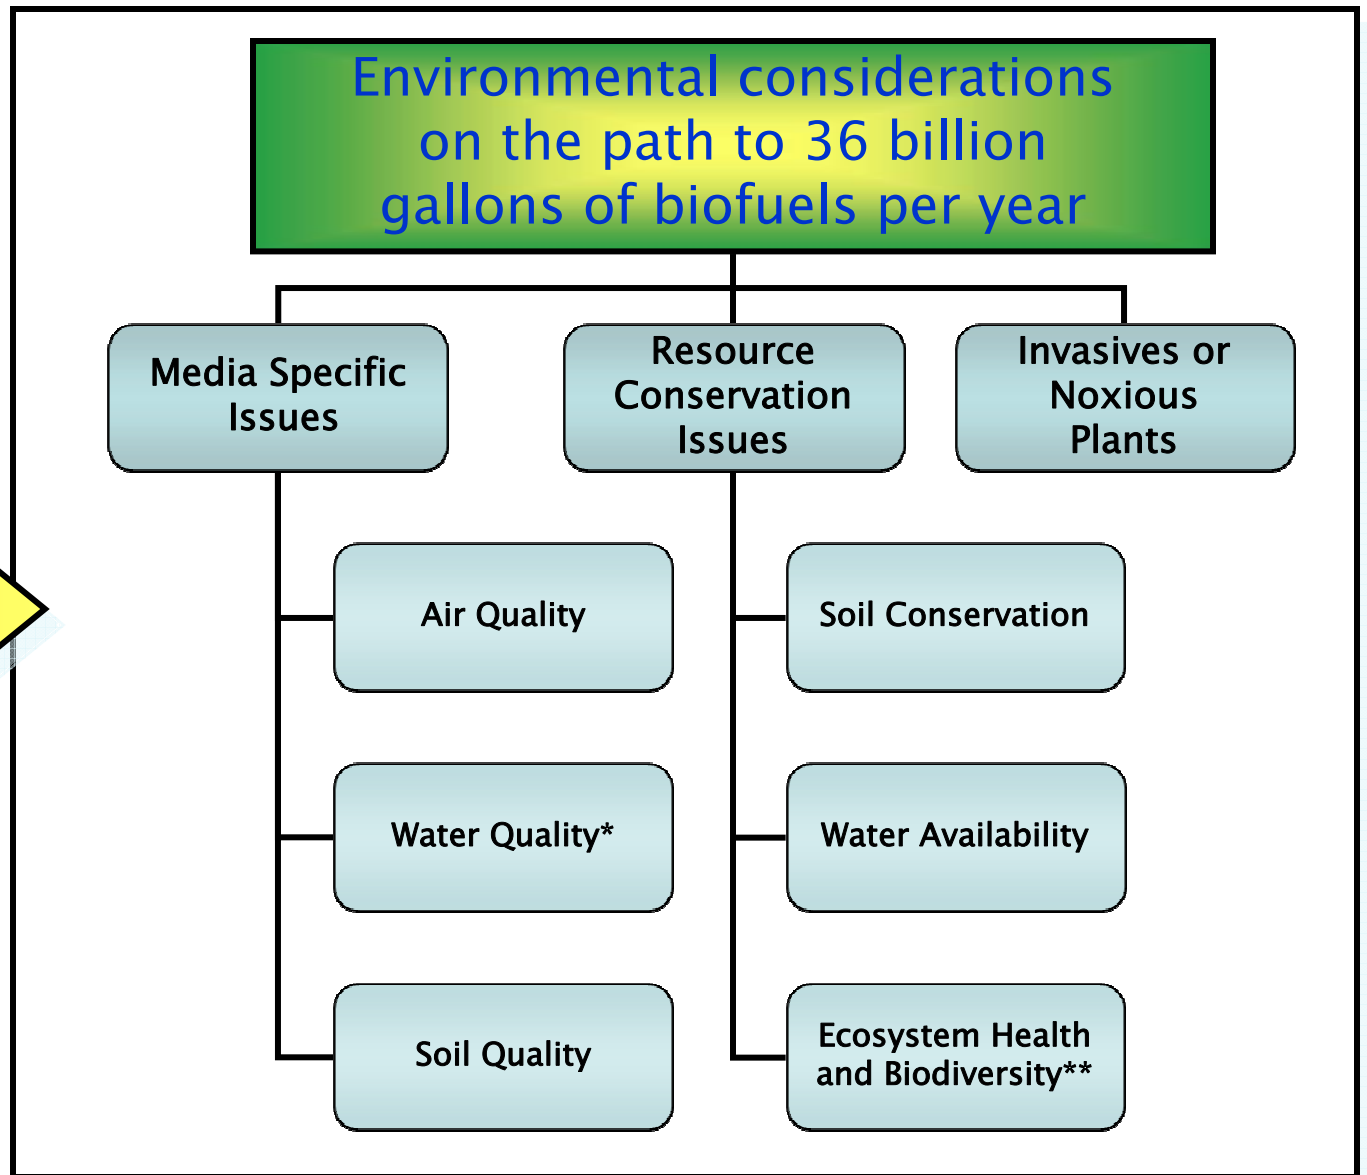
Environmental considerations on the path to 36 billion gallons of biofuels per year

Media Specific Issues

Resource Conservation Issues

Invasives or Noxious Plants

Air Quality

Water Quality*

Soil Quality

Soil Conservation

Water Availability

Ecosystem Health and Biodiversity**